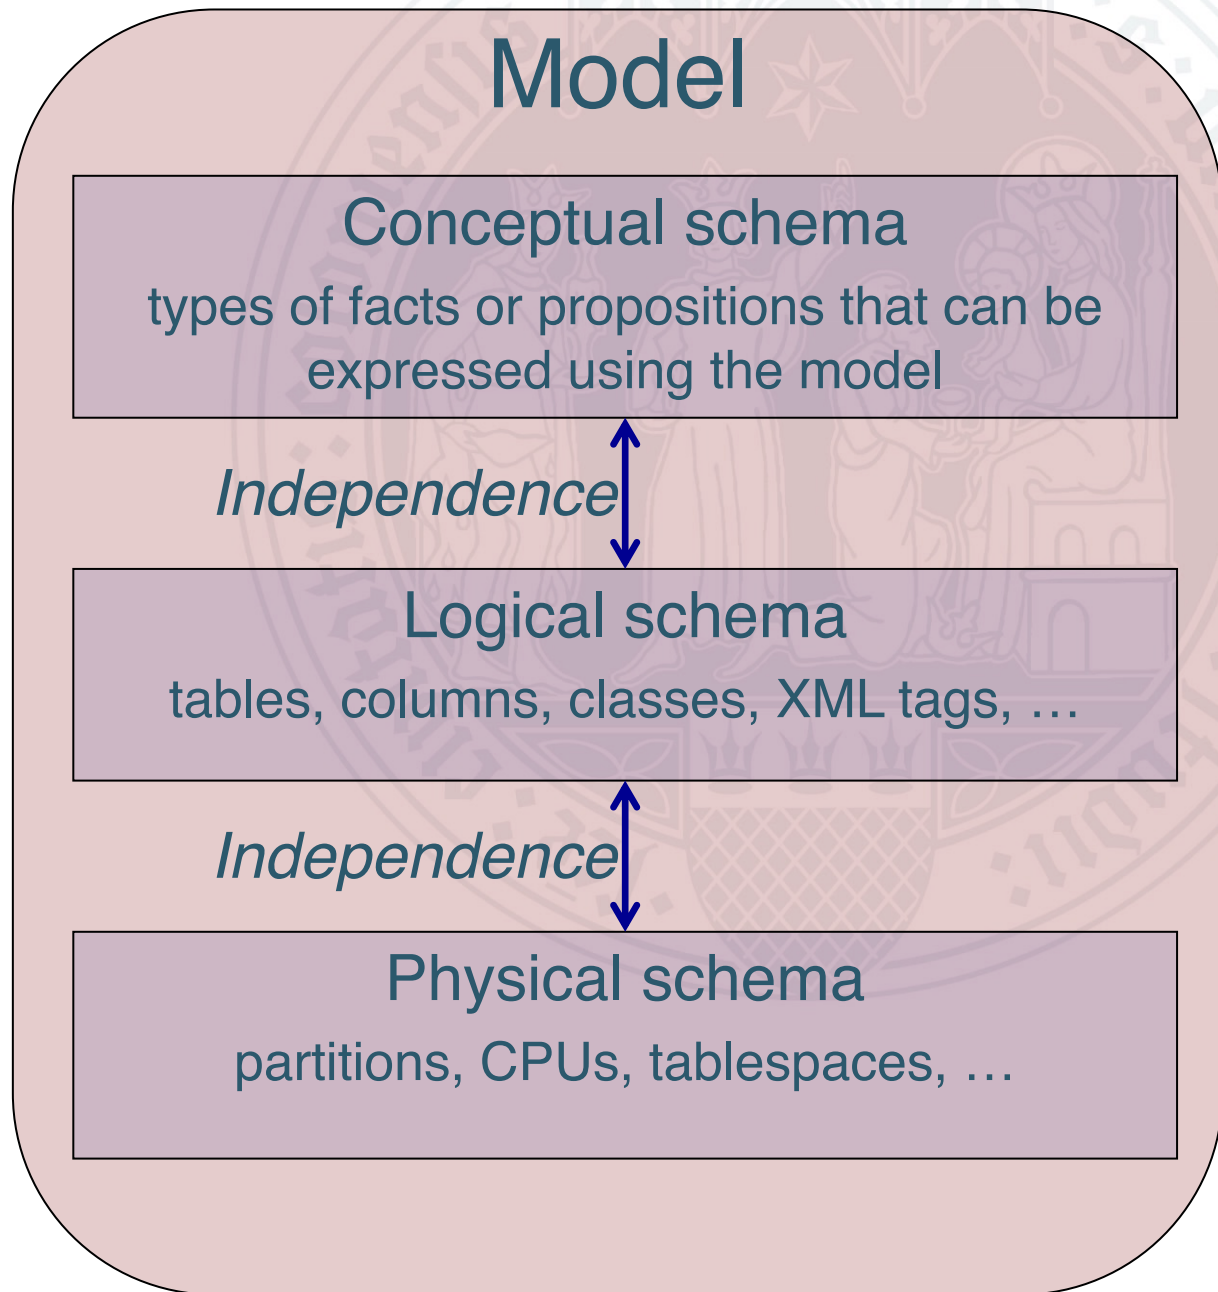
Model

Conceptual schema

types of facts or propositions that can be expressed using the model

Independence

Logical schema

tables, columns, classes, XML tags, …

Independence

Physical schema

partitions, CPUs, tablespaces, …